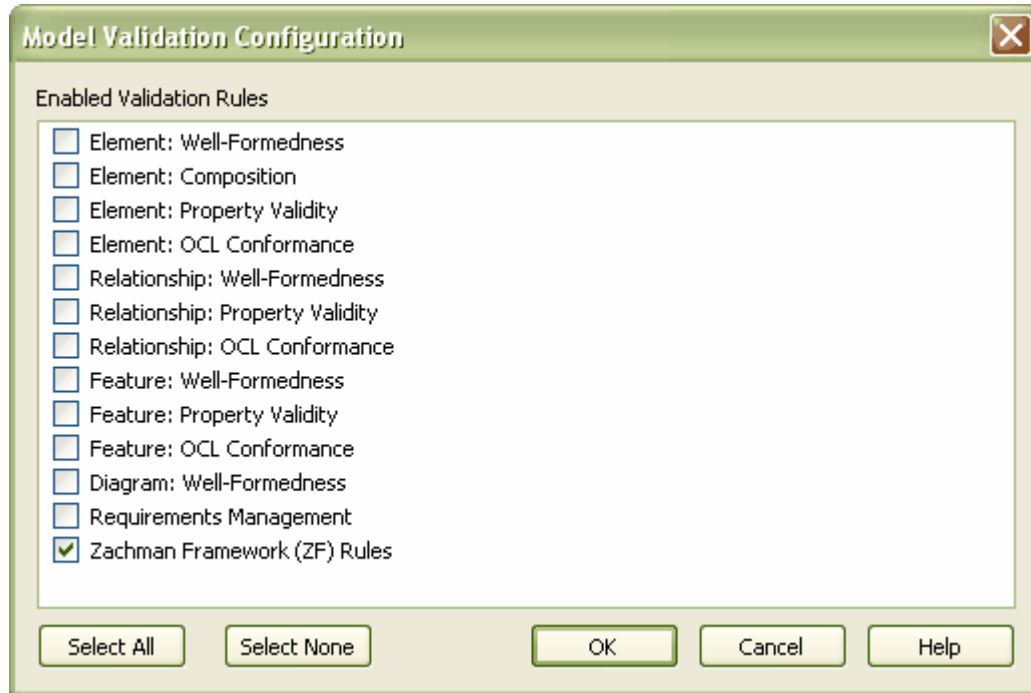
Model Validation Configuration

Enabled Validation Rules

Element: Well-Formedness
Element: Composition
Element: Property Validity
Element: OCL Conformance
Relationship: Well-Formedness
Relationship: Property Validity
Relationship: OCL Conformance
Feature: Well-Formedness
Feature: Property Validity
Feature: OCL Conformance
Diagram: Well-Formedness
Requirements Management
Zachman Framework (ZF) Rules

Select All
Select None
OK
Cancel
Help